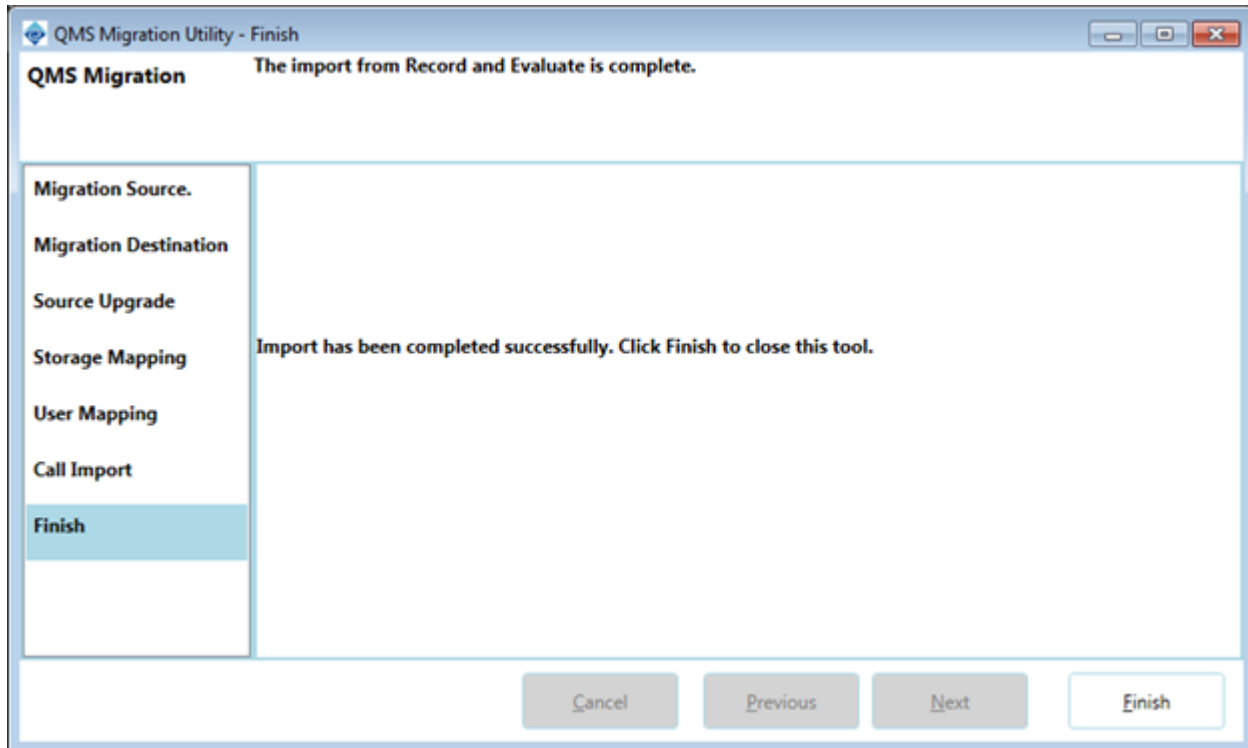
QMS Migration Utility - Finish

QMS Migration

The import from Record and Evaluate is complete.

Migration Source.

Migration Destination

Source Upgrade

Storage Mapping

User Mapping

Call Import

Finish

Import has been completed successfully. Click Finish to close this tool.

Cancel

Previous

Next

Finish